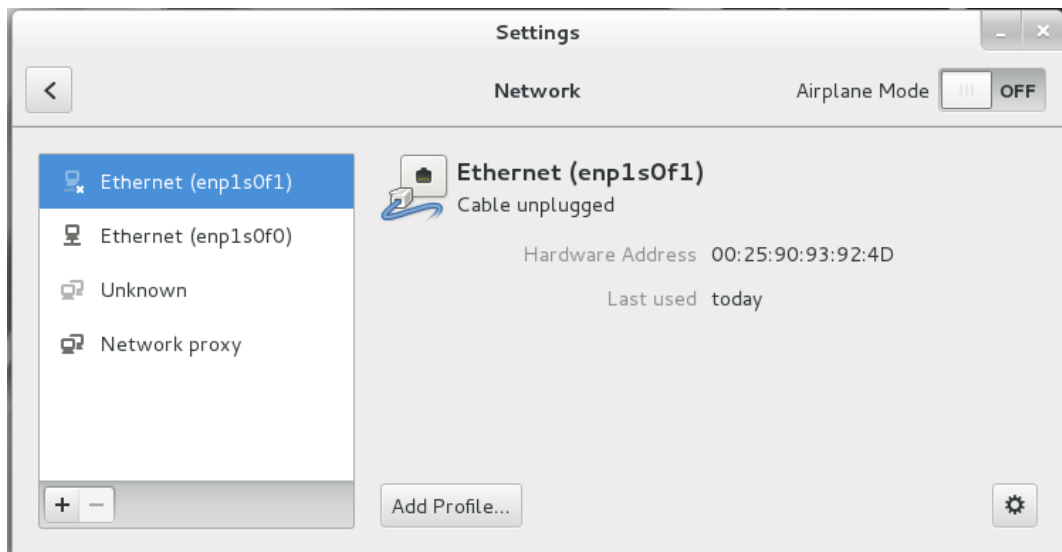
Settings

<

Network

Airplane Mode OFF

Ethernet (enp1s0f1)

Ethernet (enp1s0f0)

Unknown

Network proxy

+ −

Ethernet (enp1s0f1)
Cable unplugged

Hardware Address 00:25:90:93:92:4D

Last used today

Add Profile...